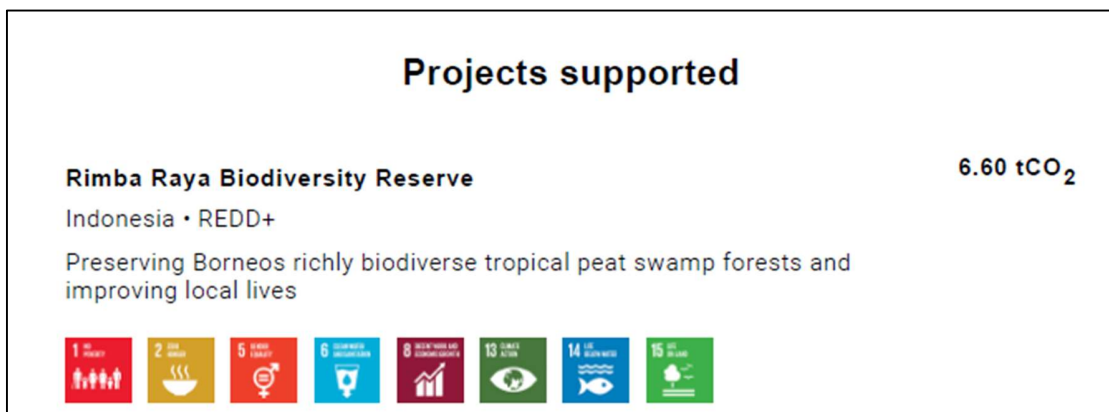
Projects supported

Rimba Raya Biodiversity Reserve

6.60 $tCO_2$

Indonesia • REDD+

Preserving Borneos richly biodiverse tropical peat swamp forests and improving local lives

1 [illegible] 2 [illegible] 5 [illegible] 6 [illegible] 8 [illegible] 13 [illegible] 14 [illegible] 15 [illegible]